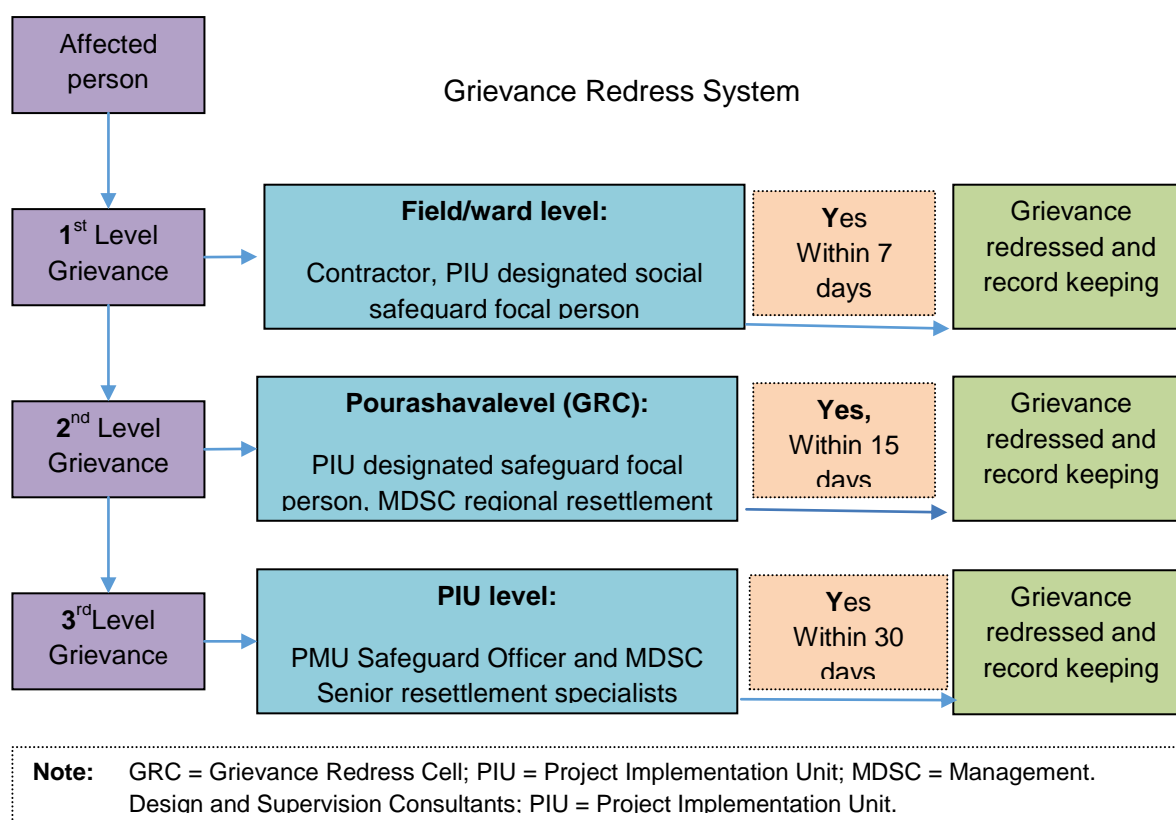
Affected person

Grievance Redress System

$1^{st}$ Level Grievance

Field/ward level:

Contractor, PIU designated social safeguard focal person

Yes Within 7 days

Grievance redressed and record keeping

$2^{nd}$ Level Grievance

Pourashavalevel (GRC):

PIU designated safeguard focal person, MDSC regional resettlement

Yes, Within 15 days

Grievance redressed and record keeping

$3^{rd}$Level Grievance

PIU level:

PMU Safeguard Officer and MDSC Senior resettlement specialists

Yes Within 30 days

Grievance redressed and record keeping

Note: GRC = Grievance Redress Cell; PIU = Project Implementation Unit; MDSC = Management. Design and Supervision Consultants; PIU = Project Implementation Unit.